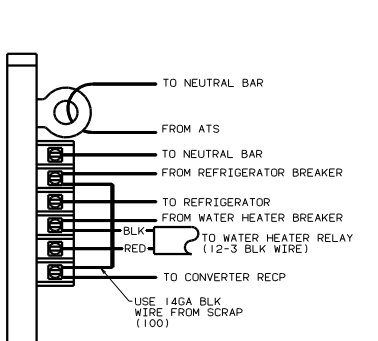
TO NEUTRAL BAR

FROM ATS

TO NEUTRAL BAR

FROM REFRIGERATOR BREAKER

TO REFRIGERATOR

FROM WATER HEATER BREAKER

BLK

RED

TO WATER HEATER RELAY (12-3 BLK WIRE)

TO CONVERTER RECP

USE 14GA BLK WIRE FROM SCRAP (100)